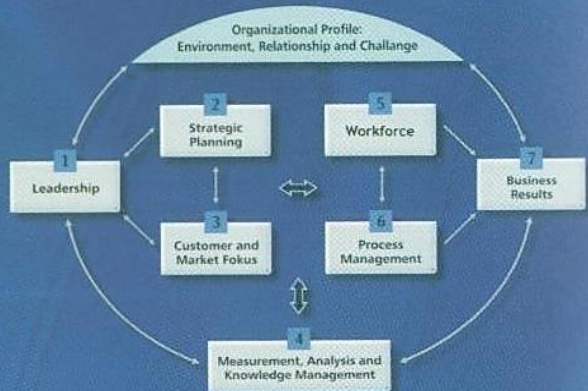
Organizational Profile:
Environment, Relationship and Challange

2
Strategic Planning

5
Workforce

1
Leadership

7
Business Results

3
Customer and Market Fokus

6
Process Management

4
Measurement, Analysis and Knowledge Management